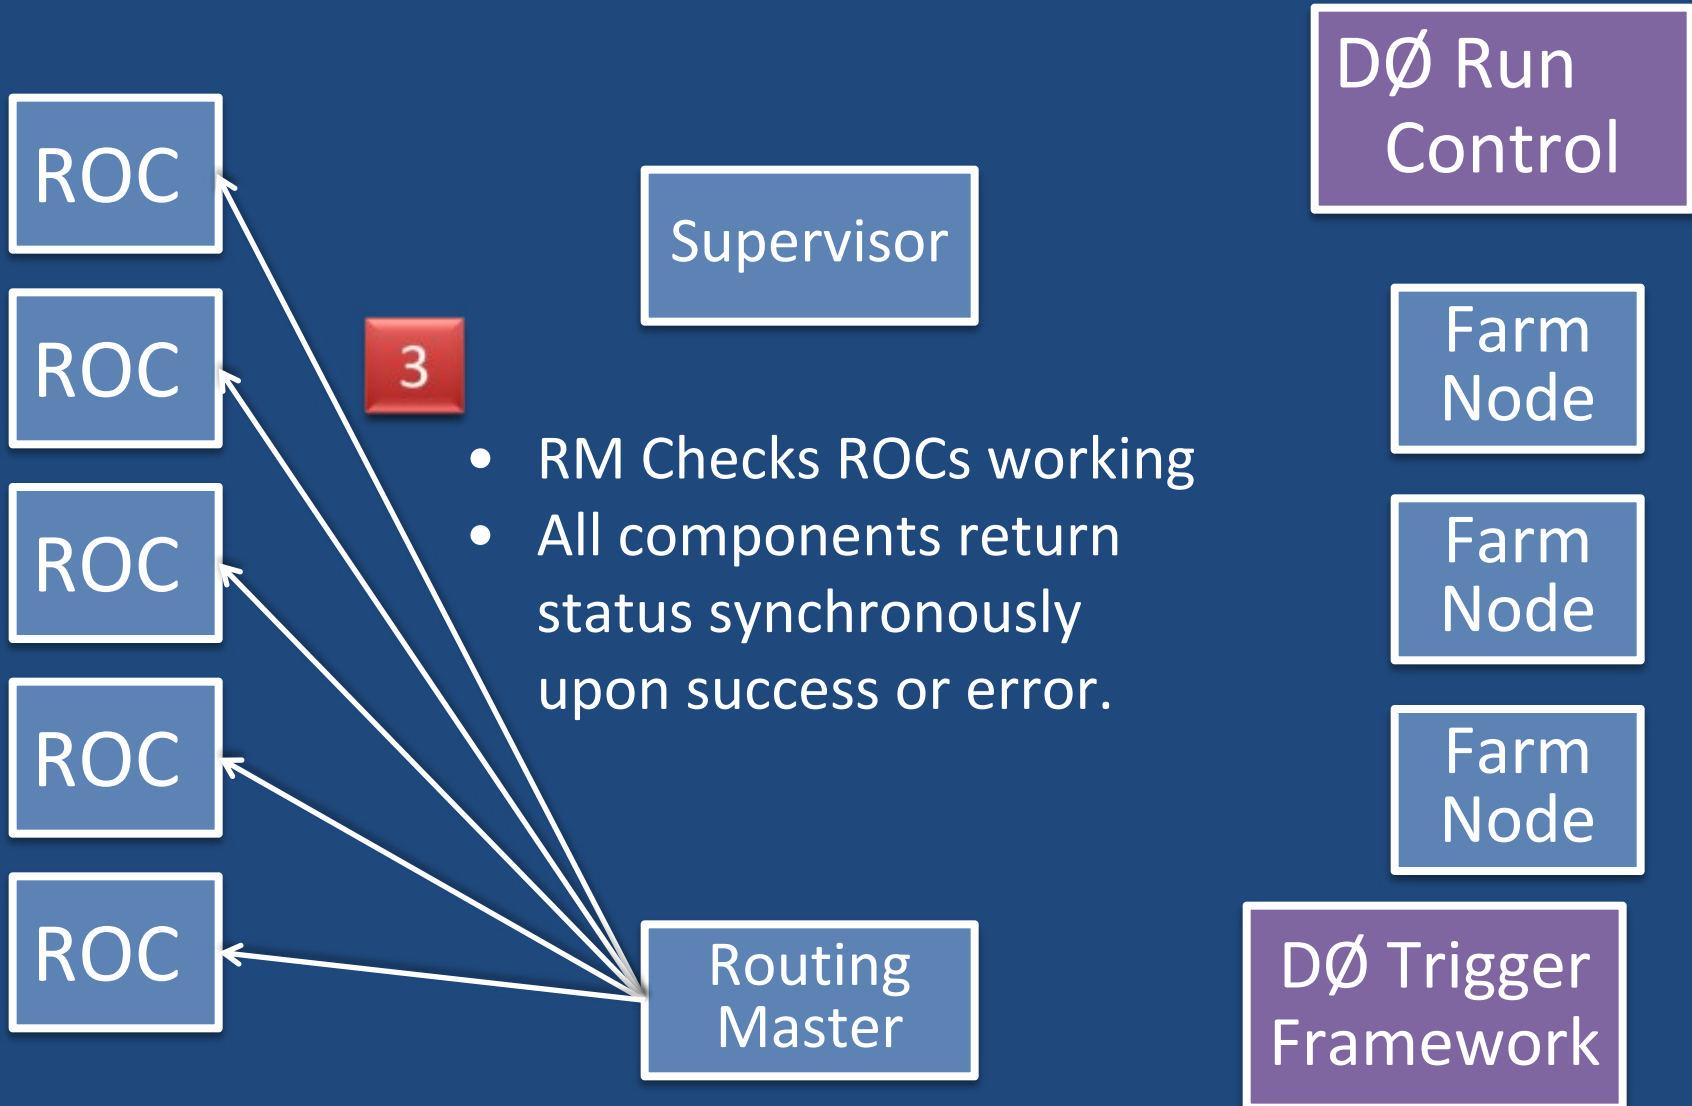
DØ Run Control

ROC

ROC

ROC

ROC

ROC

Supervisor

3

• RM Checks ROCs working
• All components return status synchronously upon success or error.

Farm Node

Farm Node

Farm Node

Routing Master

DØ Trigger Framework